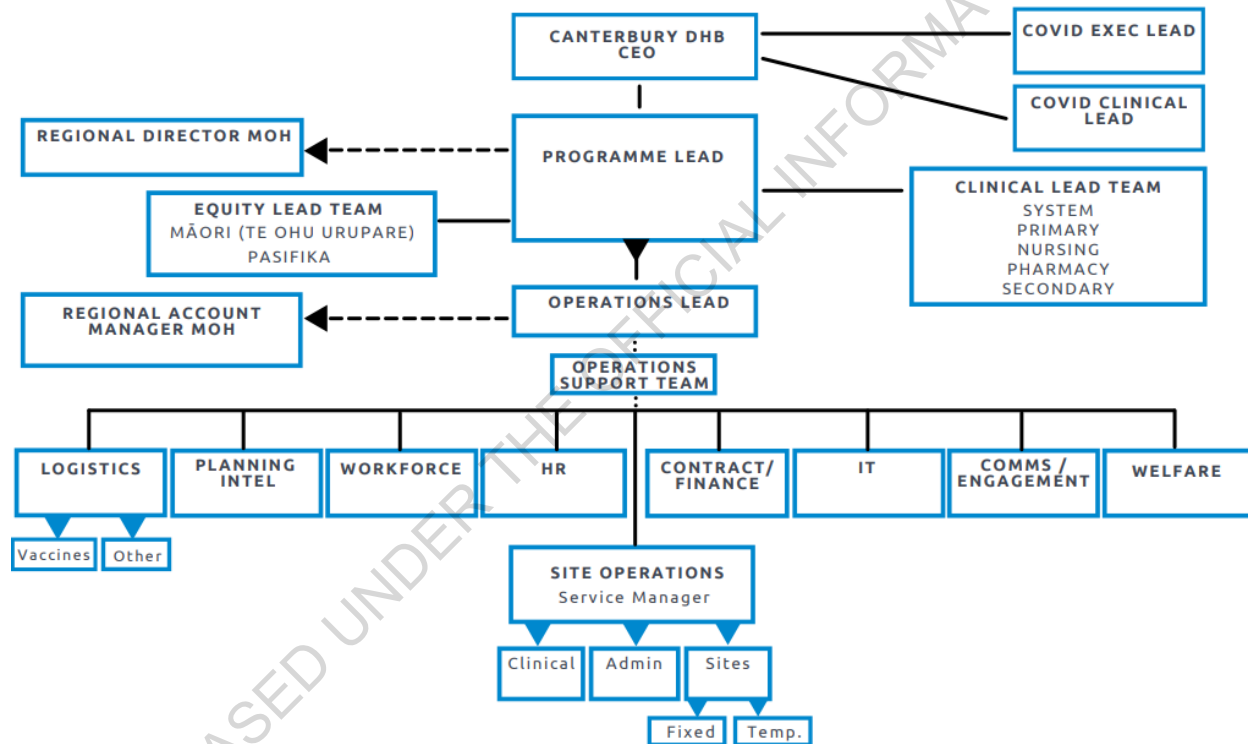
CANTERBURY DHB CEO

COVID EXEC LEAD

COVID CLINICAL LEAD

REGIONAL DIRECTOR MOH

PROGRAMME LEAD

CLINICAL LEAD TEAM
SYSTEM
PRIMARY
NURSING
PHARMACY
SECONDARY

EQUITY LEAD TEAM
MĀORI (TE OHU URUPARE)
PASIFIKA

REGIONAL ACCOUNT MANAGER MOH

OPERATIONS LEAD

OPERATIONS SUPPORT TEAM

LOGISTICS

Vaccines

Other

PLANNING INTEL

WORKFORCE

HR

CONTRACT/ FINANCE

IT

COMMS / ENGAGEMENT

WELFARE

SITE OPERATIONS
Service Manager

Clinical

Admin

Sites

Fixed

Temp.

RELEASED UNDER THE OFFICIAL INFORMA